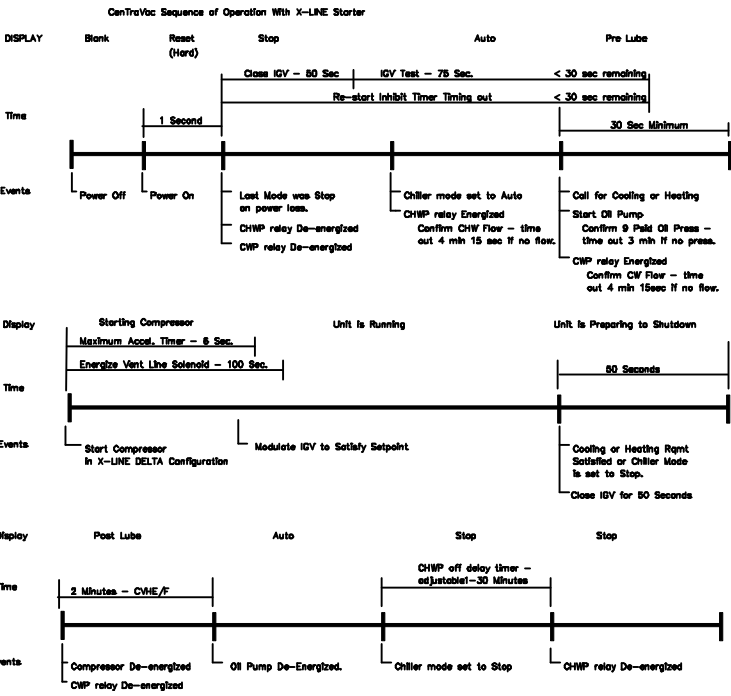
CenTraVac Sequence of Operation With X-LINE Starter

DISPLAY Blank Reset (Hard) Stop Auto Pre Lube

Close IGV - 80 Sec IGV Test - 75 Sec. < 30 sec remaining

Re-start Inhibit Timer Timing out < 30 sec remaining

Time 1 Second 30 Sec Minimum

Events Power Off Power On Last Mode was Stop on power loss. CHWP relay De-energized CWP relay De-energized

Chiller mode set to Auto CHWP relay Energized Confirm CHW Flow - time out 4 min 15 sec if no flow.

Call for Cooling or Heating Start Oil Pump Confirm 9 Psid Oil Press - time out 3 min if no press. CWP relay Energized Confirm CW Flow - time out 4 min 15sec if no flow.

Display Starting Compressor Unit is Running Unit is Preparing to Shutdown

Maximum Accel. Timer - 6 Sec.

Energize Vent Line Solenoid - 100 Sec.

Time 50 Seconds

Events Start Compressor in X-LINE DELTA Configuration

Modulate IGV to Satisfy Setpoint

Cooling or Heating Rqmt Satisfied or Chiller Mode is set to Stop. Close IGV for 50 Seconds

Display Post Lube Auto Stop Stop

Time 2 Minutes - CVHE/F

CHWP off delay timer - adjustable1-30 Minutes

Events Compressor De-energized CWP relay De-energized

Oil Pump De-Energized.

Chiller mode set to Stop

CHWP relay De-energized